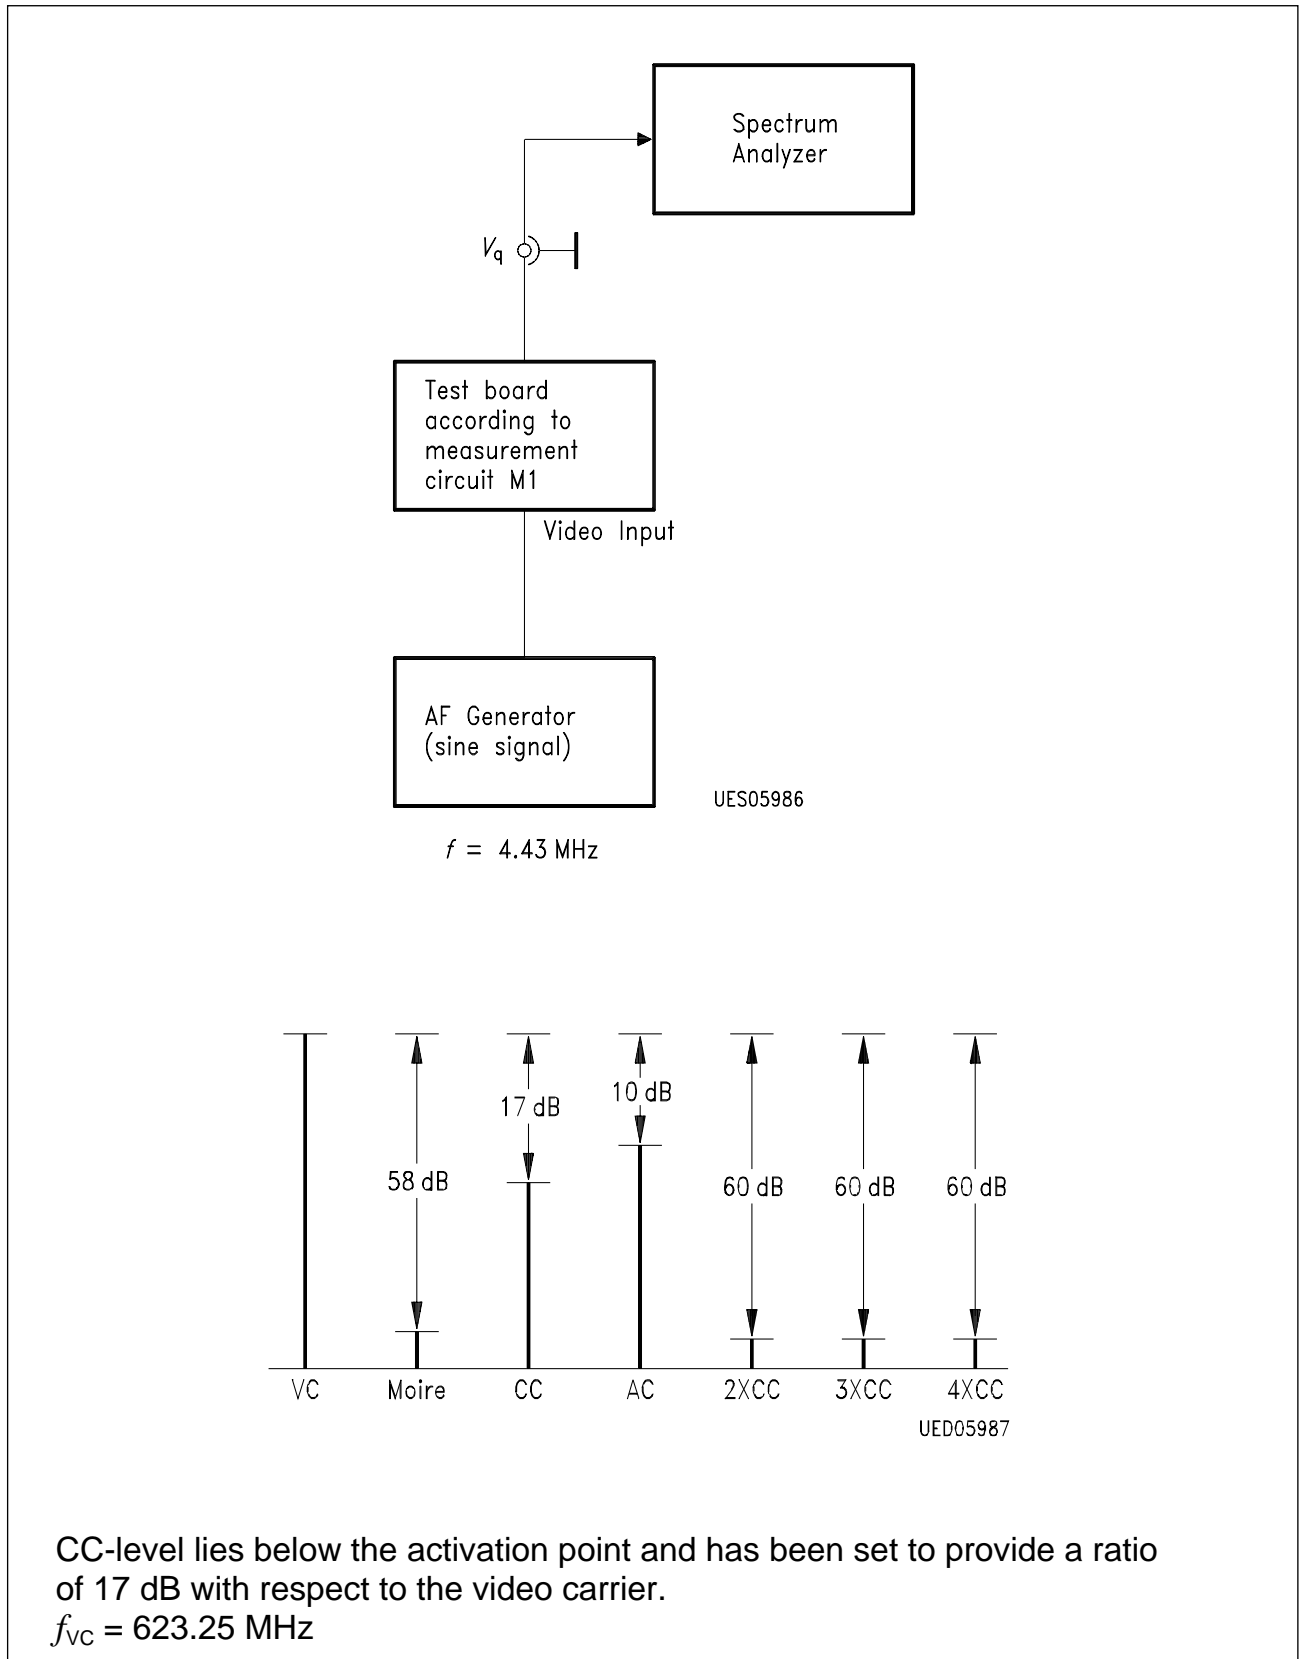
Spectrum Analyzer

$V_q$

Test board according to measurement circuit M1

Video Input

AF Generator (sine signal)

UES05986

$f$ = 4.43 MHz

17 dB

10 dB

58 dB

60 dB

60 dB

60 dB

VC

Moire

CC

AC

2XCC

3XCC

4XCC

UED05987

CC-level lies below the activation point and has been set to provide a ratio of 17 dB with respect to the video carrier.
$f_{VC}$ = 623.25 MHz